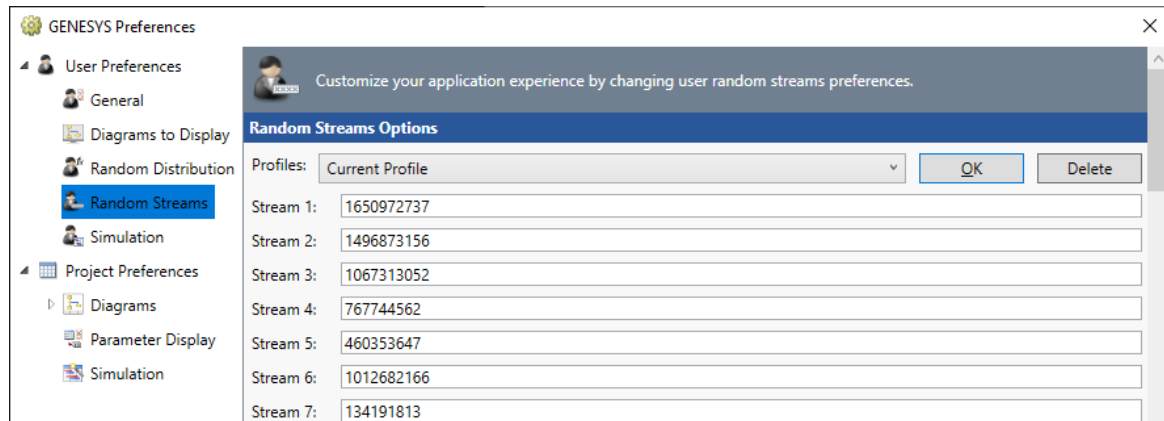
GENESYS Preferences

User Preferences
General
Diagrams to Display
Random Distribution
Random Streams
Simulation
Project Preferences
Diagrams
Parameter Display
Simulation

Customize your application experience by changing user random streams preferences.

Random Streams Options

Profiles: Current Profile
OK
Delete

| | |
|---|---|
| Stream 1: | 1650972737 |
| Stream 2: | 1496873156 |
| Stream 3: | 1067313052 |
| Stream 4: | 767744562 |
| Stream 5: | 460353647 |
| Stream 6: | 1012682166 |
| Stream 7: | 134191813 |